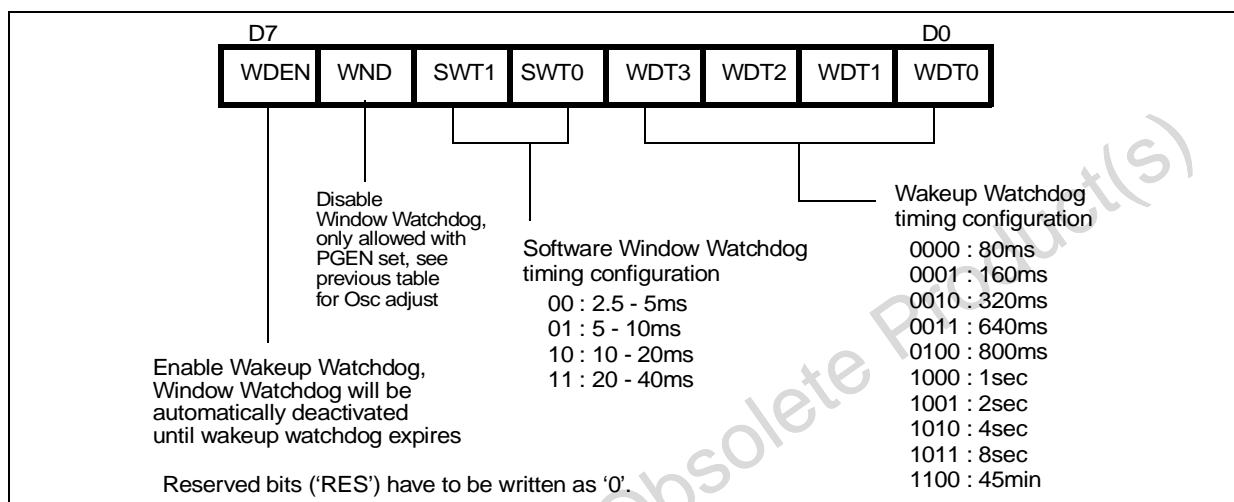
D7

D0

| WDEN | WND | SWT1 | SWT0 | WDT3 | WDT2 | WDT1 | WDT0 |
|---|---|---|---|---|---|---|---|

Disable Window Watchdog, only allowed with PGEN set, see previous table for Osc adjust

Software Window Watchdog timing configuration
00 : 2.5 - 5ms
01 : 5 - 10ms
10 : 10 - 20ms
11 : 20 - 40ms

Wakeup Watchdog timing configuration
0000 : 80ms
0001 : 160ms
0010 : 320ms
0011 : 640ms
0100 : 800ms
1000 : 1sec
1001 : 2sec
1010 : 4sec
1011 : 8sec
1100 : 45min

Enable Wakeup Watchdog, Window Watchdog will be automatically deactivated until wakeup watchdog expires

Reserved bits ('RES') have to be written as '0'.

Obsolete Product(s)